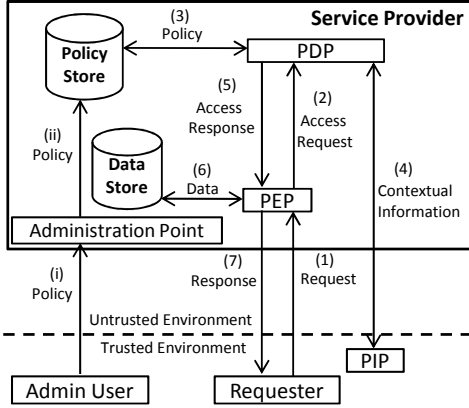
Service Provider

Policy Store

(3) Policy

PDP

(5) Access Response

(2) Access Request

(ii) Policy

Data Store

(6) Data

PEP

(4) Contextual Information

Administration Point

(i) Policy

(7) Response

(1) Request

Untrusted Environment

Trusted Environment

PIP

Admin User

Requester